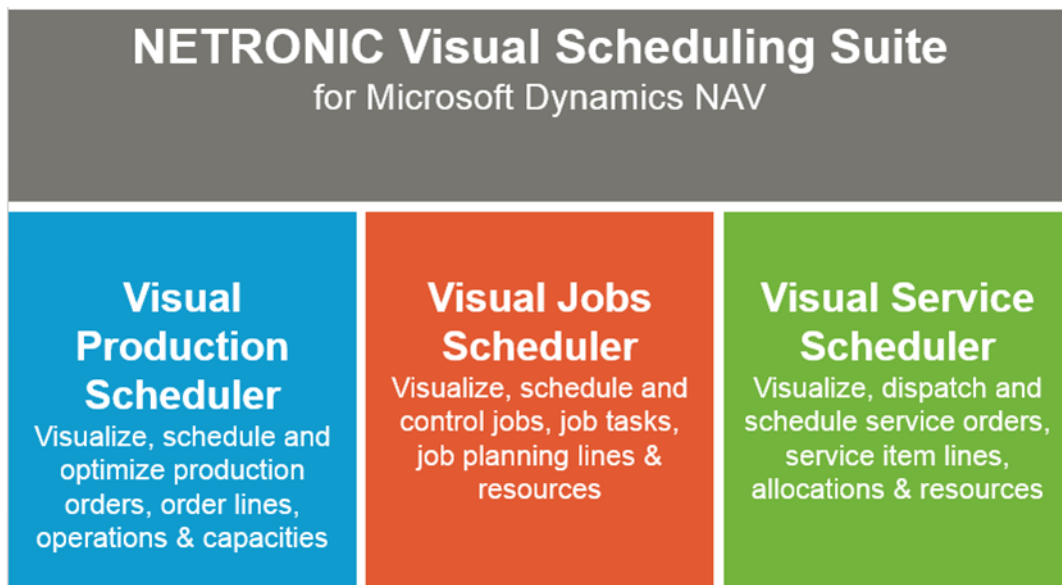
NETRONIC Visual Scheduling Suite
for Microsoft Dynamics NAV

Visual Production Scheduler
Visualize, schedule and optimize production orders, order lines, operations & capacities

Visual Jobs Scheduler
Visualize, schedule and control jobs, job tasks, job planning lines & resources

Visual Service Scheduler
Visualize, dispatch and schedule service orders, service item lines, allocations & resources